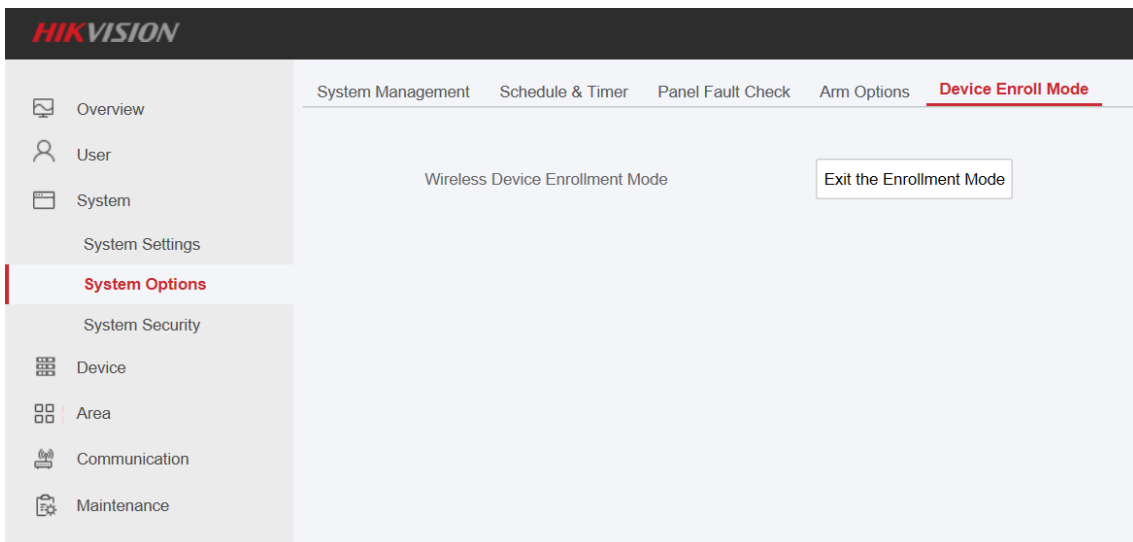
HIKVISION

Overview
User
System
System Settings
System Options
System Security
Device
Area
Communication
Maintenance

System Management | Schedule & Timer | Panel Fault Check | Arm Options | Device Enroll Mode

Wireless Device Enrollment Mode
Exit the Enrollment Mode